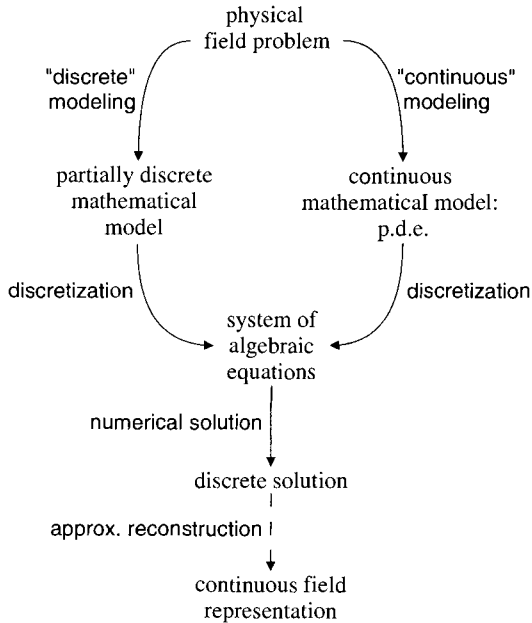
physical field problem

"discrete" modeling

"continuous" modeling

partially discrete mathematical model

continuous mathematical model: p.d.e.

discretization

discretization

system of algebraic equations

numerical solution

discrete solution

approx. reconstruction

continuous field representation